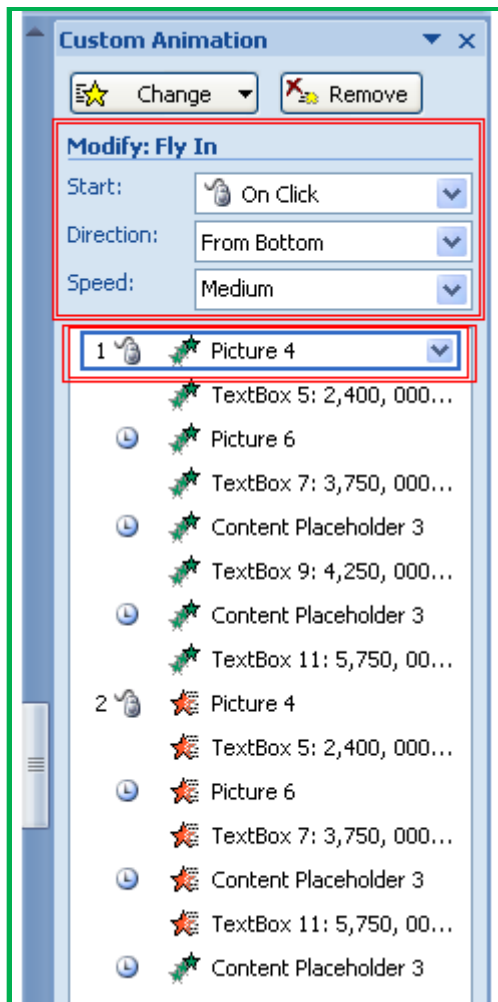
Custom Animation

Change

Remove

Modify: Fly In

Start: On Click

Direction: From Bottom

Speed: Medium

1 Picture 4

TextBox 5: 2,400, 000...

Picture 6

TextBox 7: 3,750, 000...

Content Placeholder 3

TextBox 9: 4,250, 000...

Content Placeholder 3

TextBox 11: 5,750, 00...

2 Picture 4

TextBox 5: 2,400, 000...

Picture 6

TextBox 7: 3,750, 000...

Content Placeholder 3

TextBox 11: 5,750, 00...

Content Placeholder 3